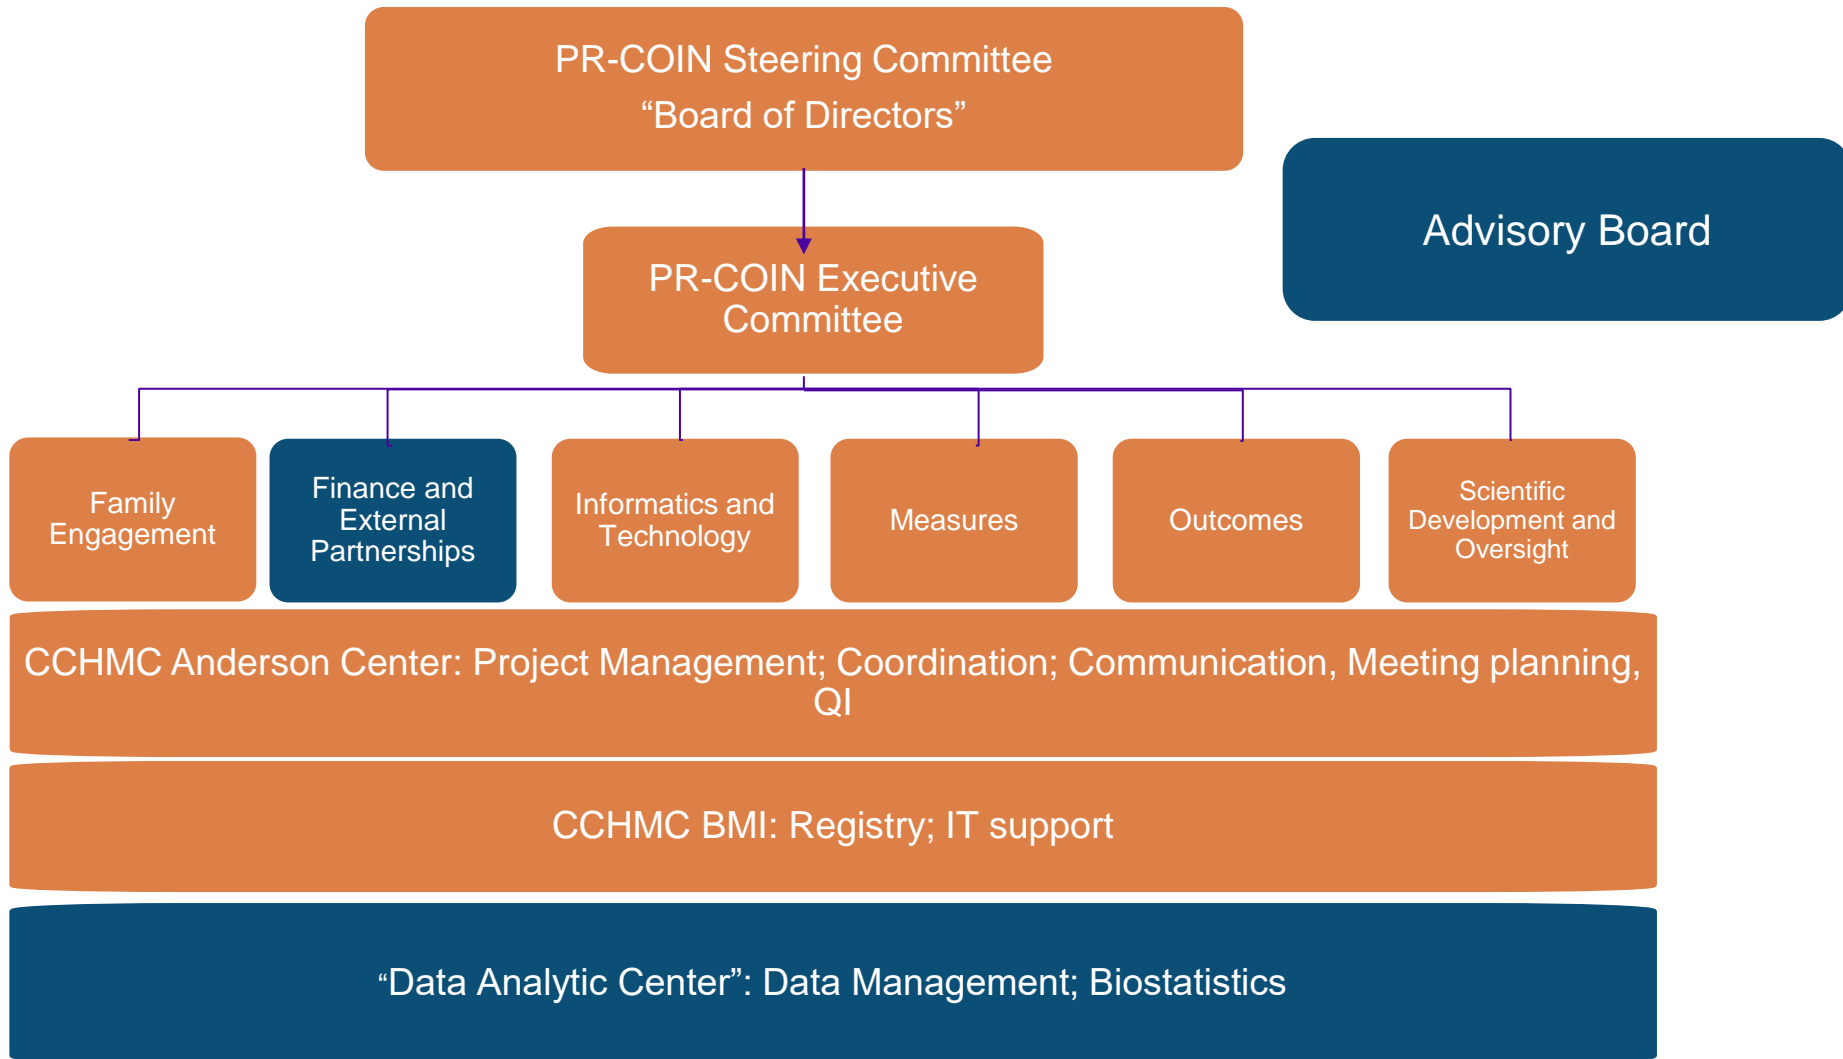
PR-COIN Steering Committee
“Board of Directors”

Advisory Board

PR-COIN Executive Committee

Family Engagement

Finance and External Partnerships

Informatics and Technology

Measures

Outcomes

Scientific Development and Oversight

CCHMC Anderson Center: Project Management; Coordination; Communication, Meeting planning, QI

CCHMC BMI: Registry; IT support

“Data Analytic Center”: Data Management; Biostatistics